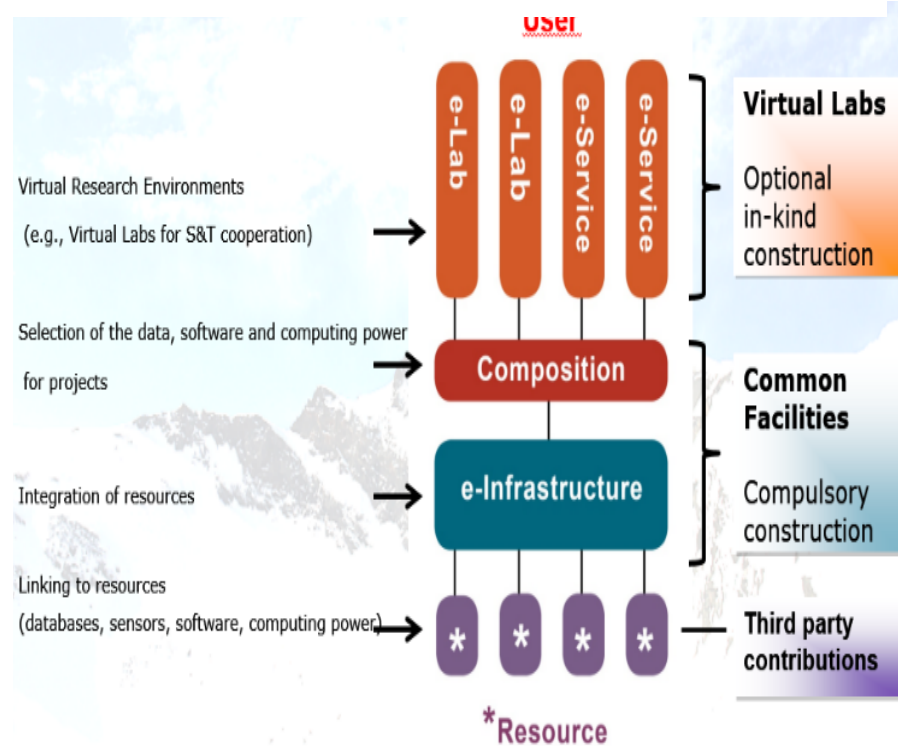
User

Virtual Research Environments
(e.g., Virtual Labs for S&T cooperation)

e-Lab
e-Lab
e-Service
e-Service

Virtual Labs
Optional in-kind construction

Selection of the data, software and computing power for projects

Composition

Common Facilities

Integration of resources

e-Infrastructure

Compulsory construction

Linking to resources
(databases, sensors, software, computing power)

*
*
*
*

Third party contributions

*Resource